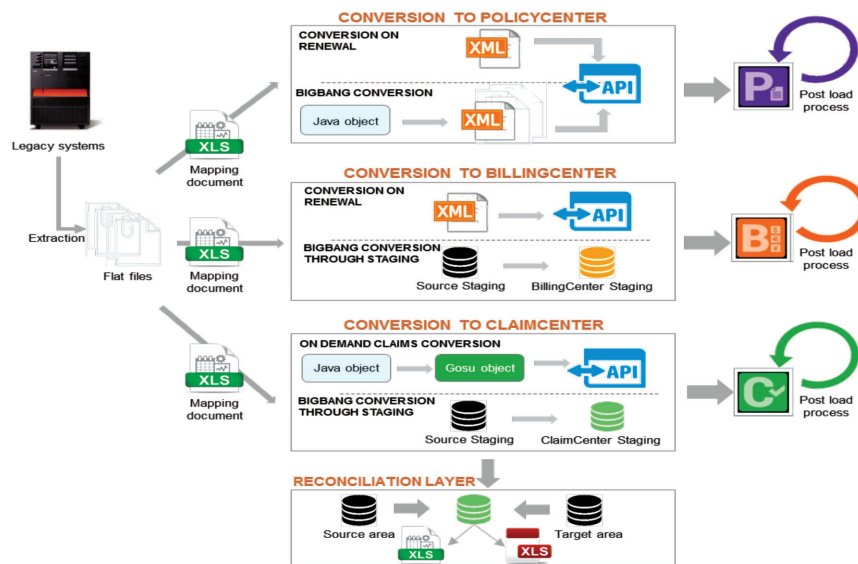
Legacy systems

Extraction

Flat files

XLS
Mapping document

XLS
Mapping document

XLS
Mapping document

CONVERSION TO POLICYCENTER

CONVERSION ON RENEWAL

XML

API

BIGBANG CONVERSION

Java object

XML

P

Post load process

CONVERSION TO BILLINGCENTER

CONVERSION ON RENEWAL

XML

API

BIGBANG CONVERSION THROUGH STAGING

Source Staging

BillingCenter Staging

B

Post load process

CONVERSION TO CLAIMCENTER

ON DEMAND CLAIMS CONVERSION

Java object

Gosu object

API

BIGBANG CONVERSION THROUGH STAGING

Source Staging

ClaimCenter Staging

C

Post load process

RECONCILIATION LAYER

Source area

Target area

XLS

XLS